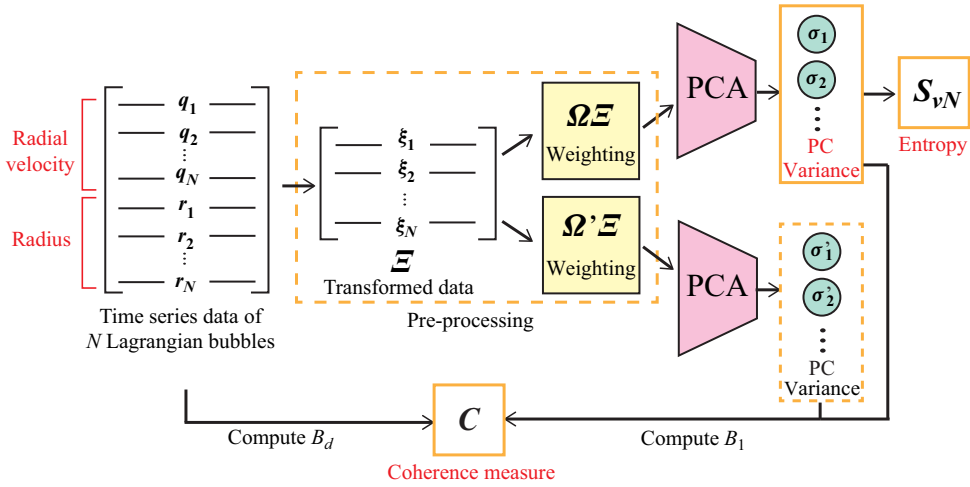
Radial velocity

Radius

$q_1$
$q_2$
$\vdots$
$q_N$
$r_1$
$r_2$
$\vdots$
$r_N$

Time series data of $N$ Lagrangian bubbles

$\xi_1$
$\xi_2$
$\vdots$
$\xi_N$
$\Xi$
Transformed data

$\Omega\Xi$
Weighting

$\Omega'\Xi$
Weighting

Pre-processing

PCA

PCA

$\sigma_1$
$\sigma_2$
$\vdots$
PC Variance

$S_{vN}$
Entropy

$\sigma'_1$
$\sigma'_2$
$\vdots$
PC Variance

Compute $B_d$

$C$
Coherence measure

Compute $B_1$